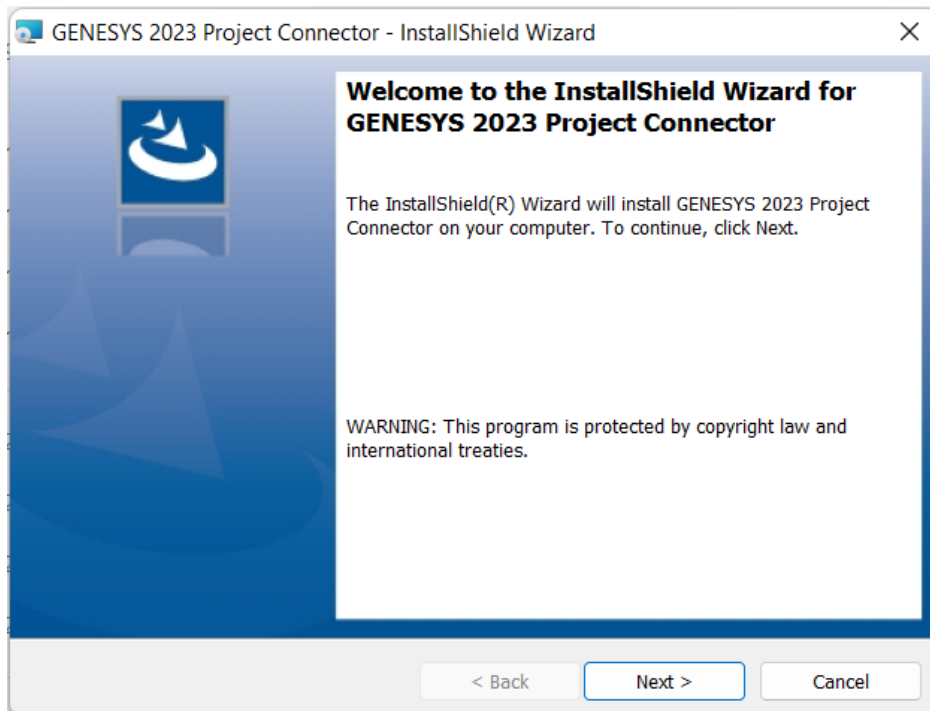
GENESYS 2023 Project Connector - InstallShield Wizard

Welcome to the InstallShield Wizard for GENESYS 2023 Project Connector

The InstallShield(R) Wizard will install GENESYS 2023 Project Connector on your computer. To continue, click Next.

WARNING: This program is protected by copyright law and international treaties.

< Back

Next >

Cancel